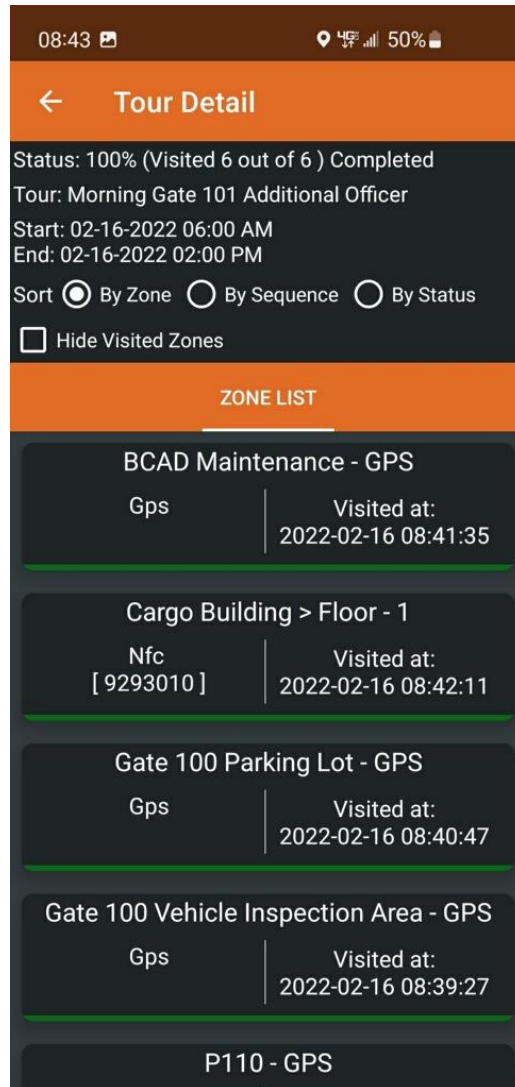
08:43 50%

← Tour Detail

Status: 100% (Visited 6 out of 6 ) Completed
Tour: Morning Gate 101 Additional Officer
Start: 02-16-2022 06:00 AM
End: 02-16-2022 02:00 PM

Sort By Zone By Sequence By Status

Hide Visited Zones

ZONE LIST

BCAD Maintenance - GPS
Gps
Visited at:
2022-02-16 08:41:35

Cargo Building > Floor - 1
Nfc
[ 9293010 ]
Visited at:
2022-02-16 08:42:11

Gate 100 Parking Lot - GPS
Gps
Visited at:
2022-02-16 08:40:47

Gate 100 Vehicle Inspection Area - GPS
Gps
Visited at:
2022-02-16 08:39:27

P110 - GPS